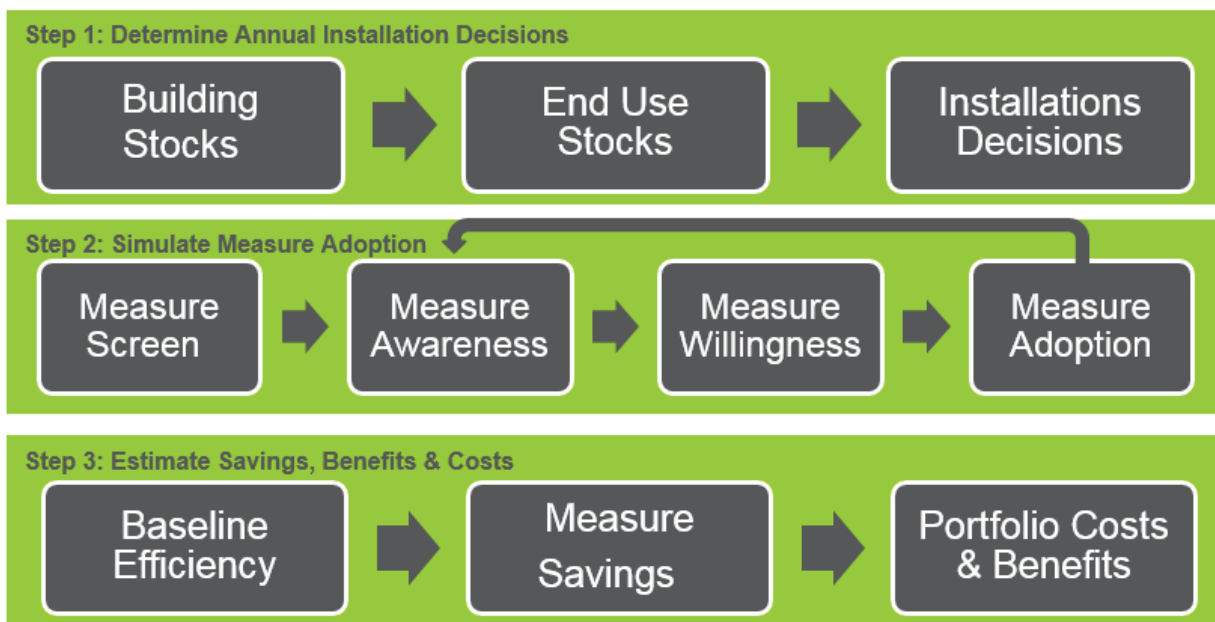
Step 1: Determine Annual Installation Decisions

Building Stocks

End Use Stocks

Installations Decisions

Step 2: Simulate Measure Adoption

Measure Screen

Measure Awareness

Measure Willingness

Measure Adoption

Step 3: Estimate Savings, Benefits & Costs

Baseline Efficiency

Measure Savings

Portfolio Costs & Benefits